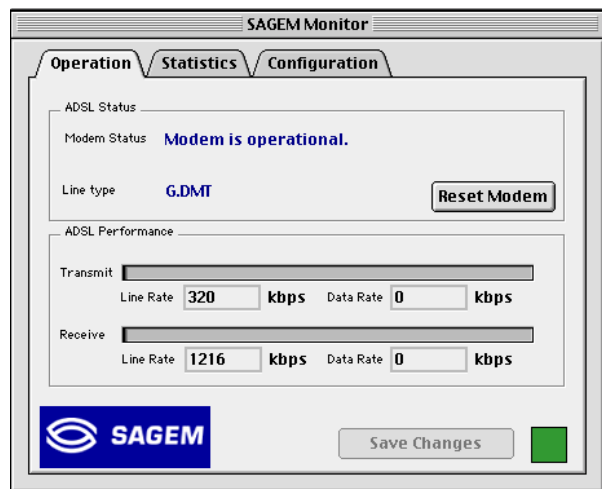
SAGEM Monitor

Operation | Statistics | Configuration

ADSL Status

Modem Status Modem is operational.

Line type G.DMT

Reset Modem

ADSL Performance

Transmit

Line Rate 320 kbps Data Rate 0 kbps

Receive

Line Rate 1216 kbps Data Rate 0 kbps

SAGEM

Save Changes